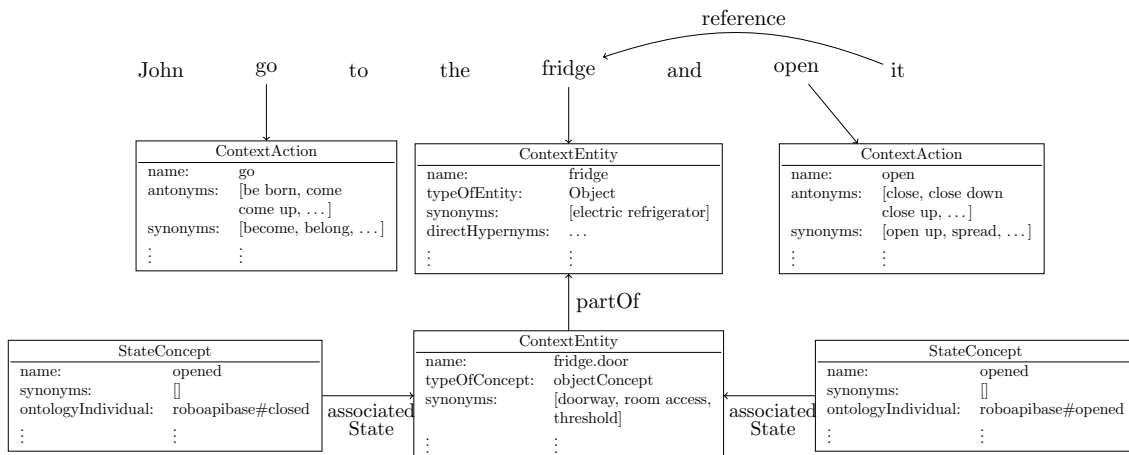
reference

John go to the fridge and open it

ContextAction
name: go
antonyms: [be born, come come up, . . . ]
synonyms: [become, belong, . . . ]
⋮ ⋮

ContextEntity
name: fridge
typeOfEntity: Object
synonyms: [electric refrigerator]
directHypernyms: . . .
⋮ ⋮

ContextAction
name: open
antonyms: [close, close down close up, . . . ]
synonyms: [open up, spread, . . . ]
⋮ ⋮

partOf

StateConcept
name: opened
synonyms: []
ontologyIndividual: roboapibase#closed
⋮ ⋮

associated State

ContextEntity
name: fridge.door
typeOfConcept: objectConcept
synonyms: [doorway, room access, threshold]
⋮ ⋮

associated State

StateConcept
name: opened
synonyms: []
ontologyIndividual: roboapibase#opened
⋮ ⋮